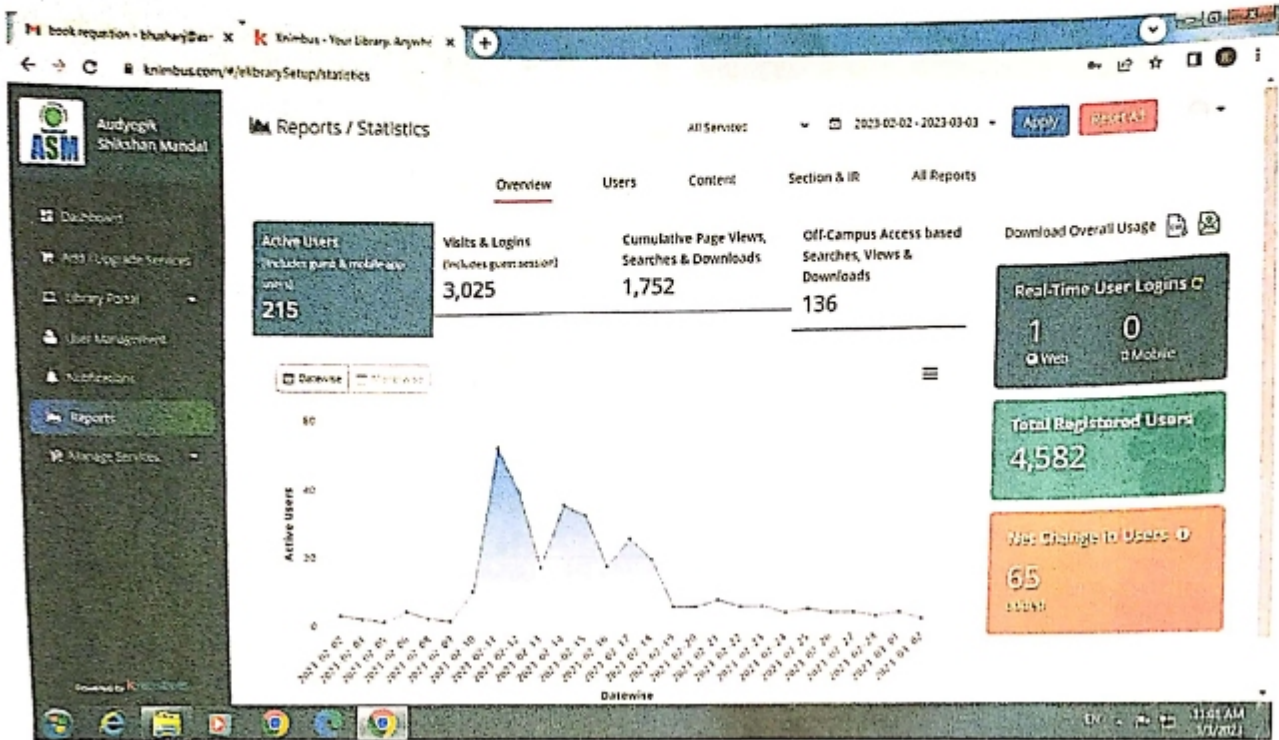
M book requstion - bhushanjDas- x   K Knimbus - Your Library Anywhe x   +

knimbus.com/#/elibrarySetup/statistics

ASM Audyogik Shikshan Mandal

Dashboard
Add / Upgrade Services
Library Portal
User Management
Notifications
Reports
Manage Services

Powered by Knimbus

Reports / Statistics

All Services   2023-02-02 - 2023-03-03   Apply   Reset All

Overview   Users   Content   Section & IR   All Reports

Active Users (includes guest & mobile-app users) 215

Visits & Logins (includes guest session) 3,025

Cumulative Page Views, Searches & Downloads 1,752

Off-Campus Access based Searches, Views & Downloads 136

Download Overall Usage

Real-Time User Logins
1 Web   0 Mobile

Total Registered Users
4,582

Net Change in Users
65
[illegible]

Datewise   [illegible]

60
40
20
0
Active Users

2023-02-02 2023-02-03 2023-02-04 2023-02-05 2023-02-06 2023-02-07 2023-02-08 2023-02-09 2023-02-10 2023-02-11 2023-02-12 2023-02-13 2023-02-14 2023-02-15 2023-02-16 2023-02-17 2023-02-18 2023-02-19 2023-02-20 2023-02-21 2023-02-22 2023-02-23 2023-02-24 2023-02-25 2023-02-26 2023-02-27 2023-02-28 2023-03-01 2023-03-02

Datewise

EN 11:41 AM 3/3/2023